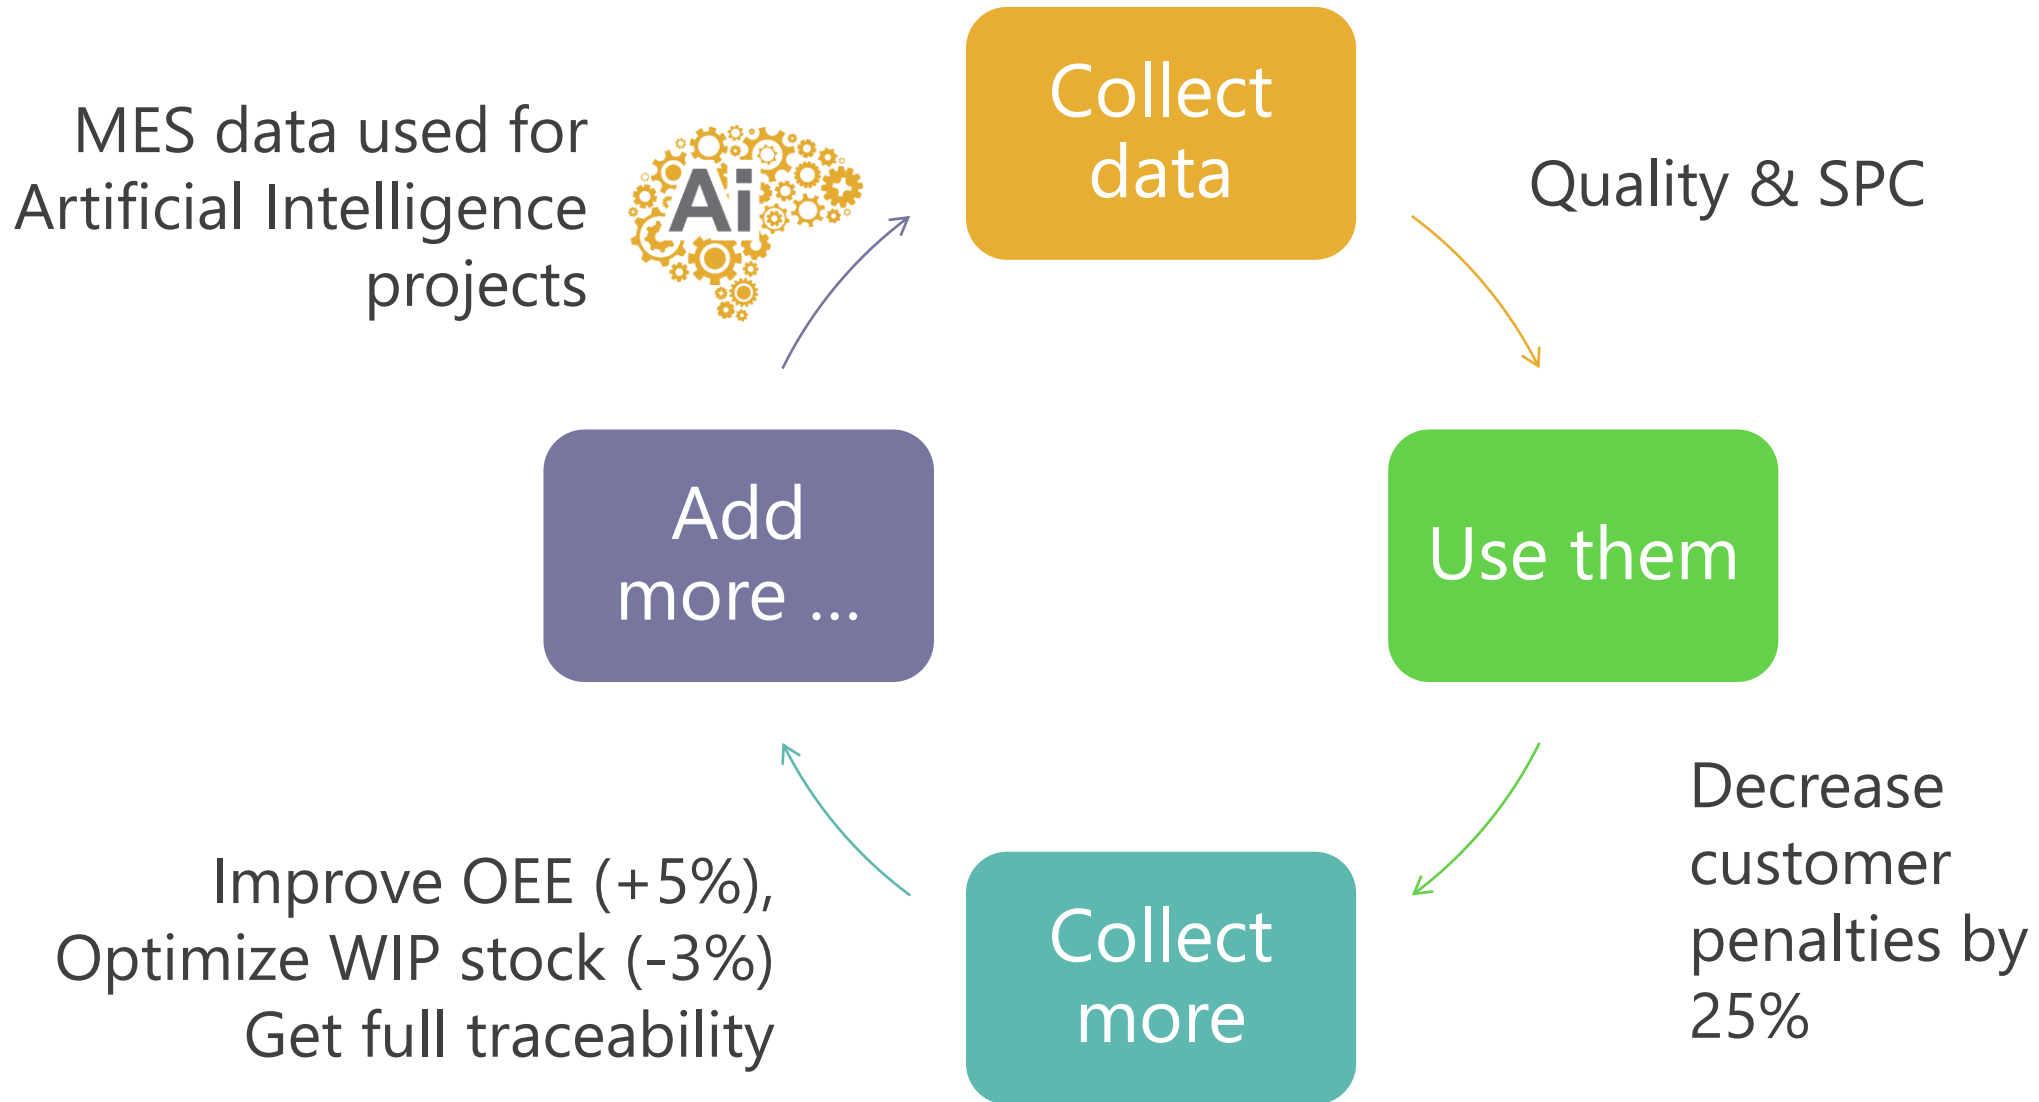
MES data used for Artificial Intelligence projects

Ai

Collect data

Quality & SPC

Add more ...

Use them

Decrease customer penalties by 25%

Improve OEE (+5%), Optimize WIP stock (-3%) Get full traceability

Collect more